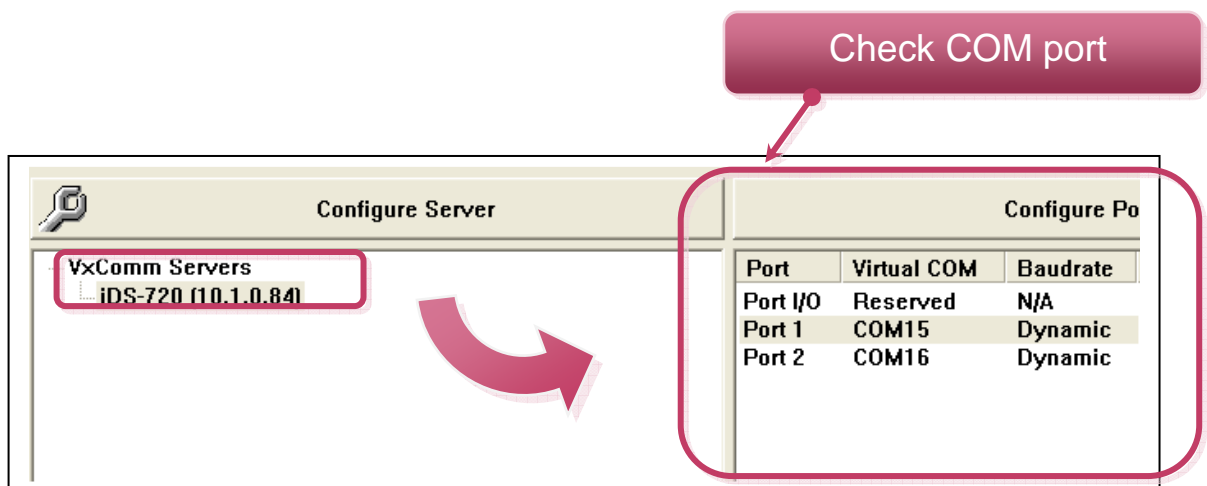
Check COM port

Configure Server

Configure Po

VxComm Servers
iDS-720 (10.1.0.84)

| Port | Virtual COM | Baudrate |
|---|---|---|
| Port I/O | Reserved | N/A |
| Port 1 | COM15 | Dynamic |
| Port 2 | COM16 | Dynamic |